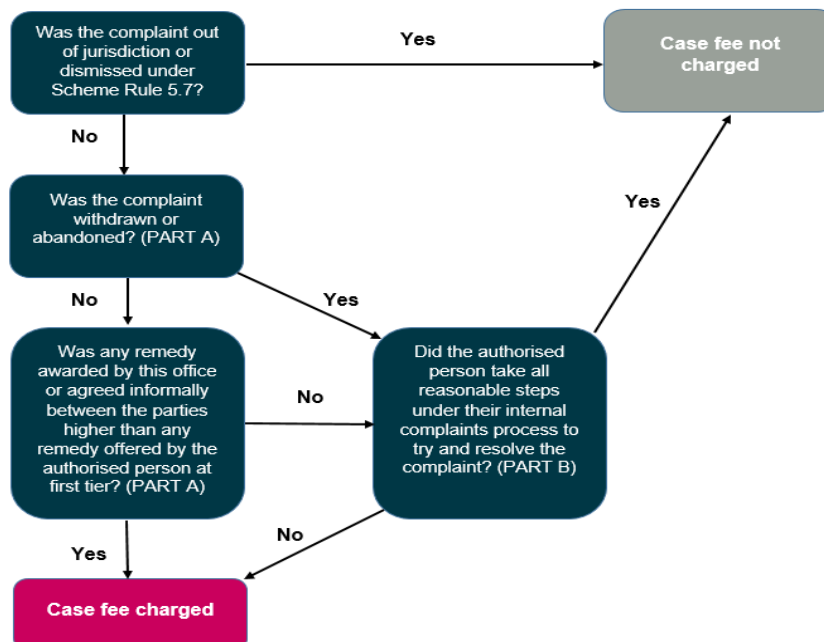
Was the complaint out of jurisdiction or dismissed under Scheme Rule 5.7?

Yes

Case fee not charged

No

Was the complaint withdrawn or abandoned? (PART A)

Yes

No

Yes

Was any remedy awarded by this office or agreed informally between the parties higher than any remedy offered by the authorised person at first tier? (PART A)

No

Did the authorised person take all reasonable steps under their internal complaints process to try and resolve the complaint? (PART B)

Yes

No

Case fee charged